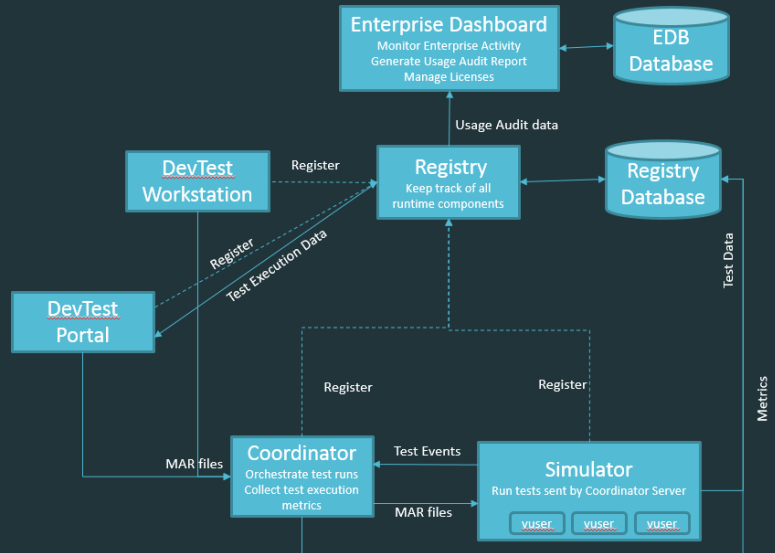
Enterprise Dashboard
Monitor Enterprise Activity
Generate Usage Audit Report
Manage Licenses

EDB Database

Usage Audit data

DevTest Workstation

Register

Registry
Keep track of all runtime components

Registry Database

Register

Test Execution Data

Test Data

DevTest Portal

Register

Register

Metrics

MAR files

Coordinator
Orchestrate test runs
Collect test execution metrics

Test Events

Simulator
Run tests sent by Coordinator Server

MAR files

vuser

vuser

vuser